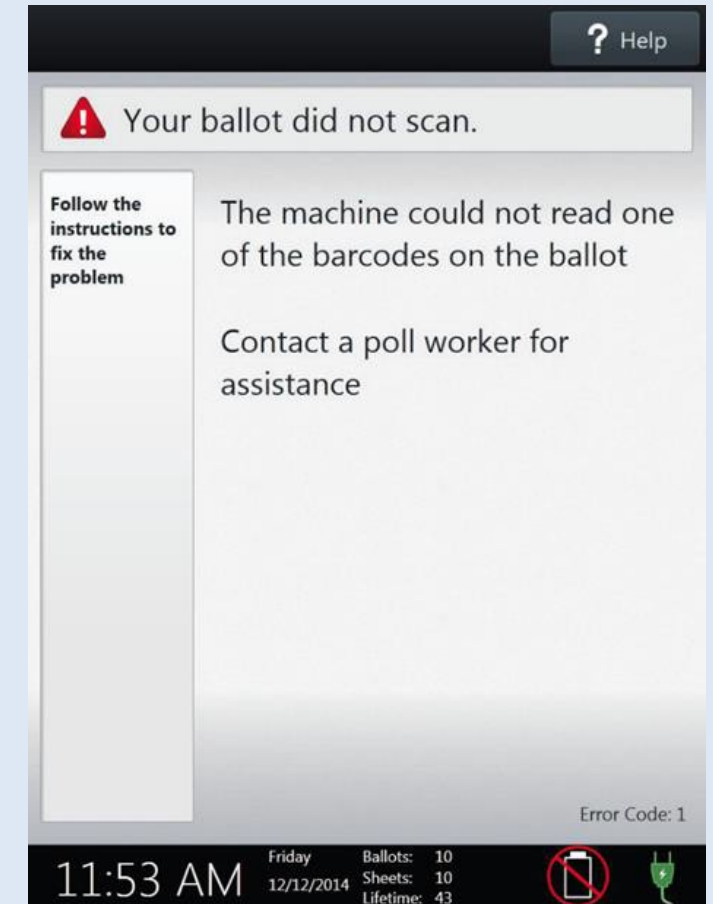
? Help

Your ballot did not scan.

Follow the instructions to fix the problem

The machine could not read one of the barcodes on the ballot

Contact a poll worker for assistance

Error Code: 1

11:53 AM Friday 12/12/2014 Ballots: 10 Sheets: 10 Lifetime: 43